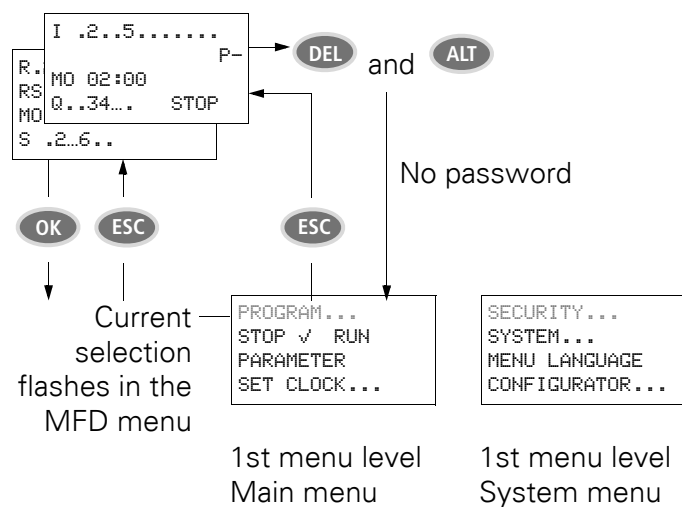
I .2..5.......
P-
MO 02:00
Q..34....   STOP

R.
RS
MO
S .2...6..

DEL and ALT

No password

OK ESC ESC

Current selection flashes in the MFD menu

PROGRAM...
STOP √ RUN
PARAMETER
SET CLOCK...

SECURITY...
SYSTEM...
MENU LANGUAGE
CONFIGURATOR...

1st menu level
Main menu

1st menu level
System menu